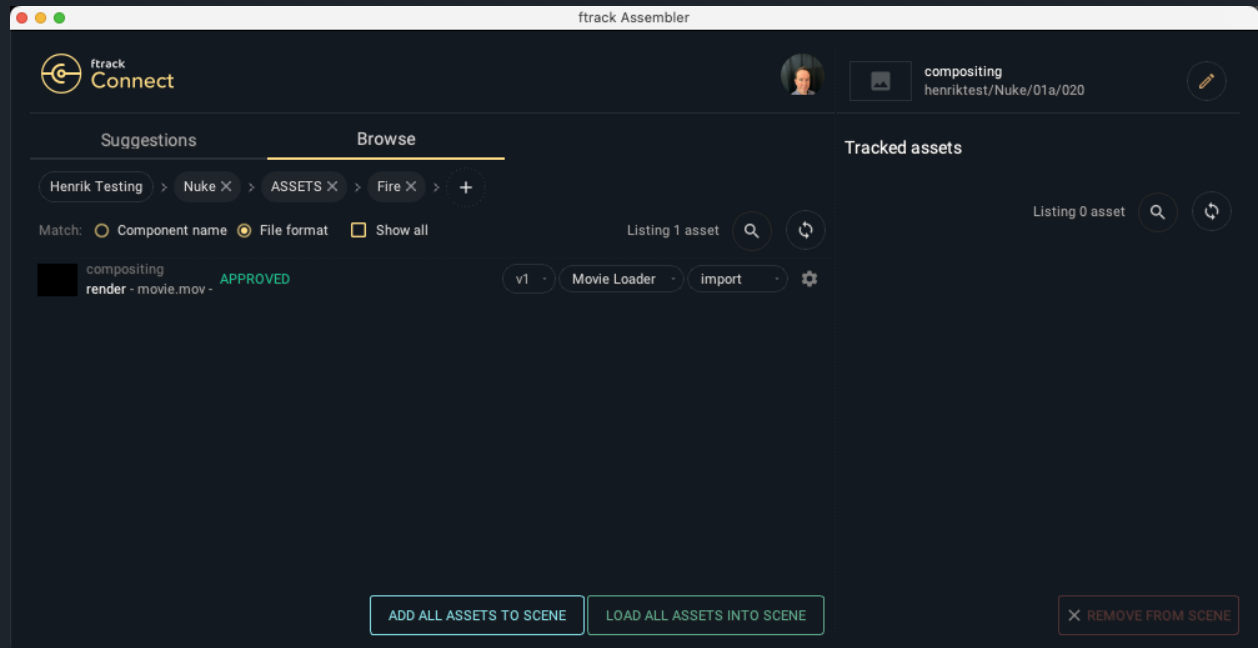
ftrack Assembler

ftrack Connect

compositing
henriktest/Nuke/01a/020

Suggestions Browse

Henrik Testing > Nuke ✕ > ASSETS ✕ > Fire ✕ > +

Match: Component name File format Show all

Listing 1 asset

compositing
render - movie.mov - APPROVED

v1 Movie Loader import

Tracked assets

Listing 0 asset

ADD ALL ASSETS TO SCENE

LOAD ALL ASSETS INTO SCENE

✕ REMOVE FROM SCENE